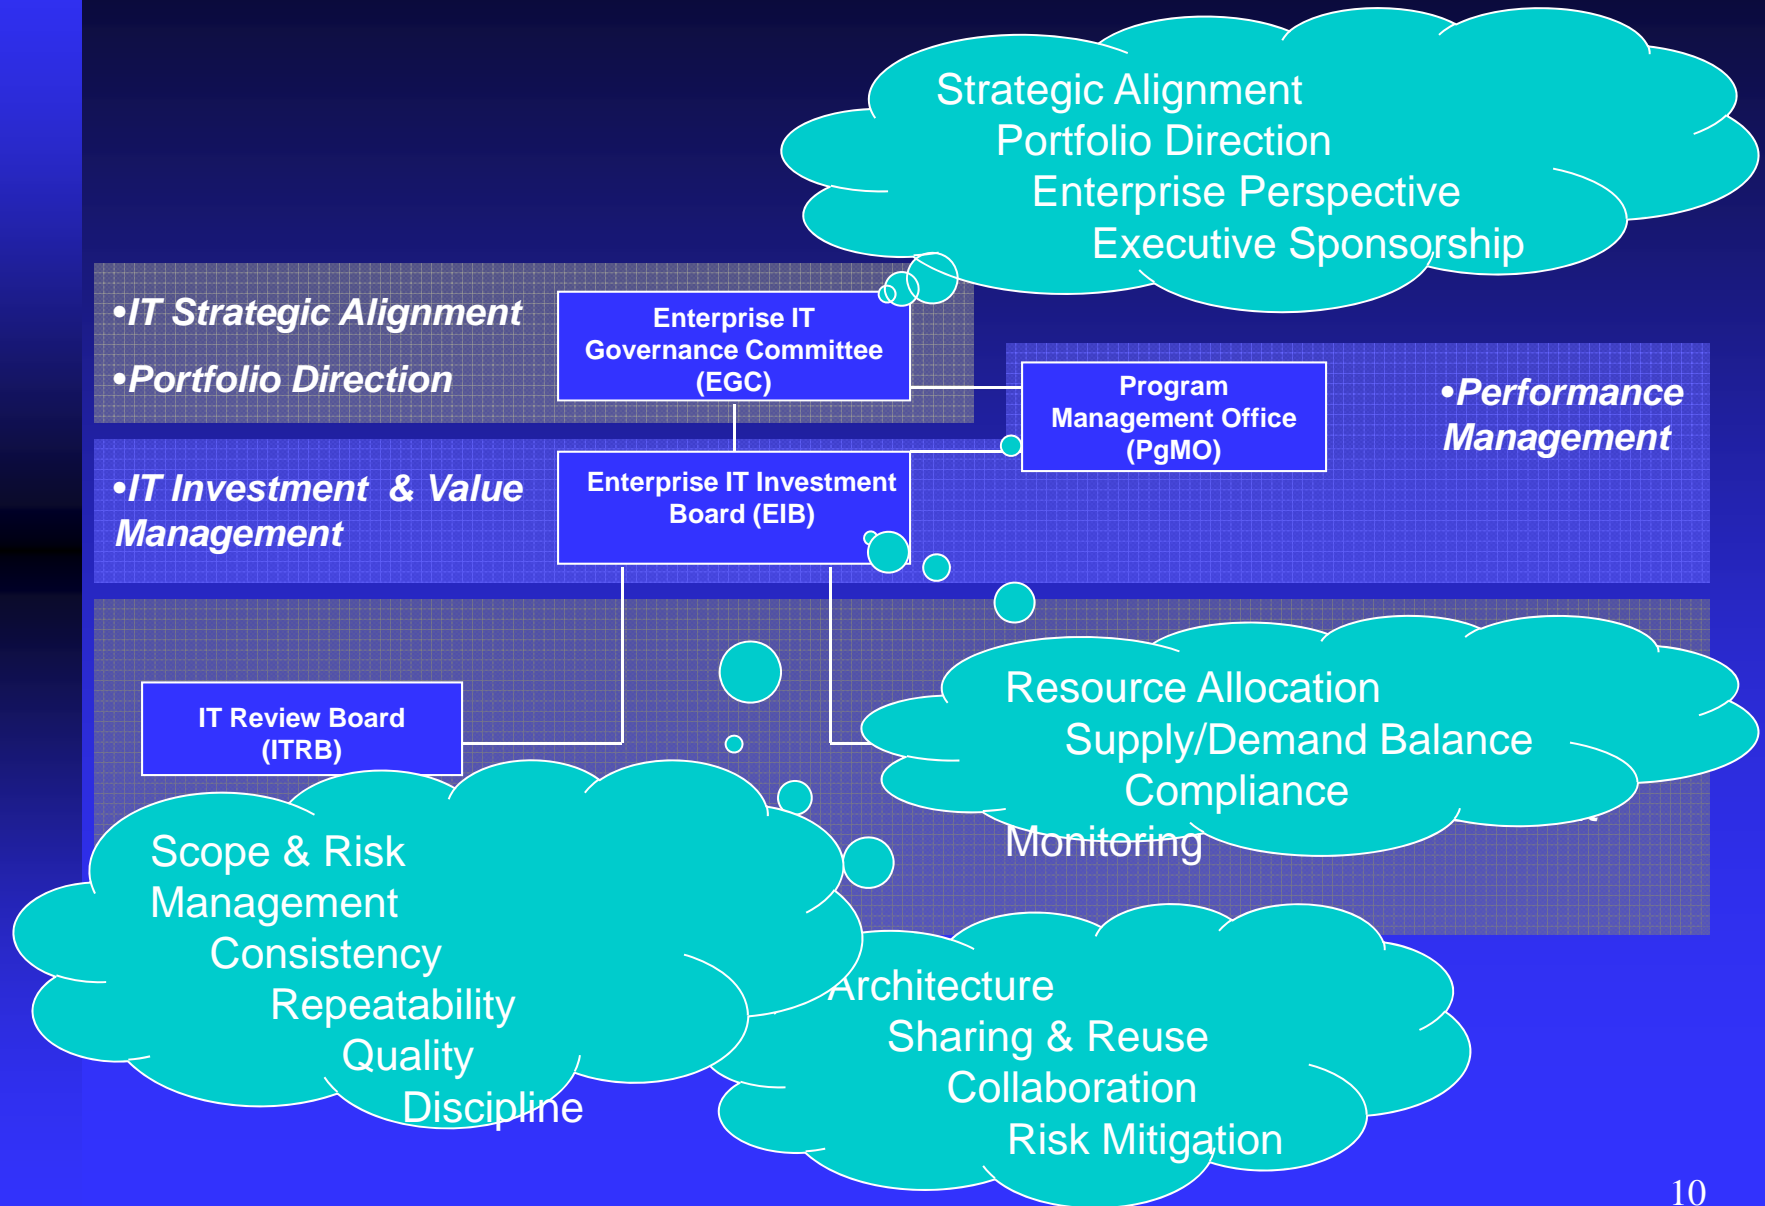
Strategic Alignment
Portfolio Direction
Enterprise Perspective
Executive Sponsorship

•IT Strategic Alignment
•Portfolio Direction

Enterprise IT Governance Committee (EGC)

Program Management Office (PgMO)

•Performance Management

•IT Investment & Value Management

Enterprise IT Investment Board (EIB)

IT Review Board (ITRB)

Resource Allocation
Supply/Demand Balance
Compliance
Monitoring

Scope & Risk Management
Consistency
Repeatability
Quality
Discipline

Architecture
Sharing & Reuse
Collaboration
Risk Mitigation

10